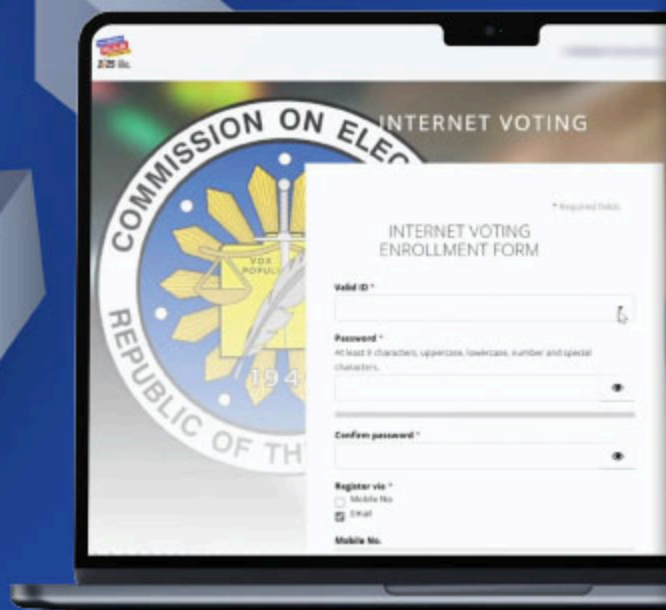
COMMISSION ON ELEC

REPUBLIC OF TH

VOX POPULI

194

INTERNET VOTING

* Required fields

INTERNET VOTING ENROLLMENT FORM

Valid ID *

Password *
At least 8 characters, uppercase, lowercase, number and special characters.

Confirm password *

Register via *
Mobile No.
Email

Mobile No.